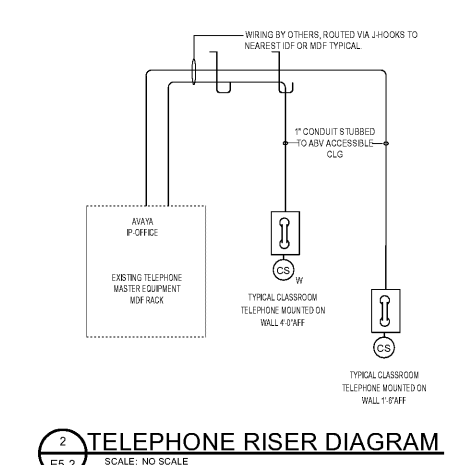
WIRING BY OTHERS, ROUTED VIA J-HOOKS TO NEAREST IDF OR MDF TYPICAL

1" CONDUIT STUBBED TO ABV ACCESSIBLE CLG

AVAYA IP-OFFICE

EXISTING TELEPHONE MASTER EQUIPMENT MDF RACK

CS W

TYPICAL CLASSROOM TELEPHONE MOUNTED ON WALL 4'-0"AFF

CS

TYPICAL CLASSROOM TELEPHONE MOUNTED ON WALL 1'-6"AFF

2
E5.2

TELEPHONE RISER DIAGRAM

SCALE: NO SCALE